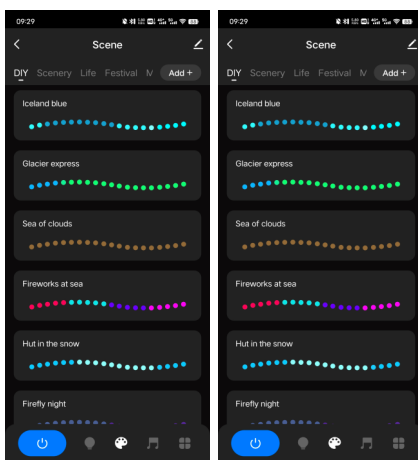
09:29

Scene

DIY Scenery Life Festival M Add +

Iceland blue

Glacier express

Sea of clouds

Fireworks at sea

Hut in the snow

Firefly night

09:29

Scene

DIY Scenery Life Festival M Add +

Iceland blue

Glacier express

Sea of clouds

Fireworks at sea

Hut in the snow

Firefly night